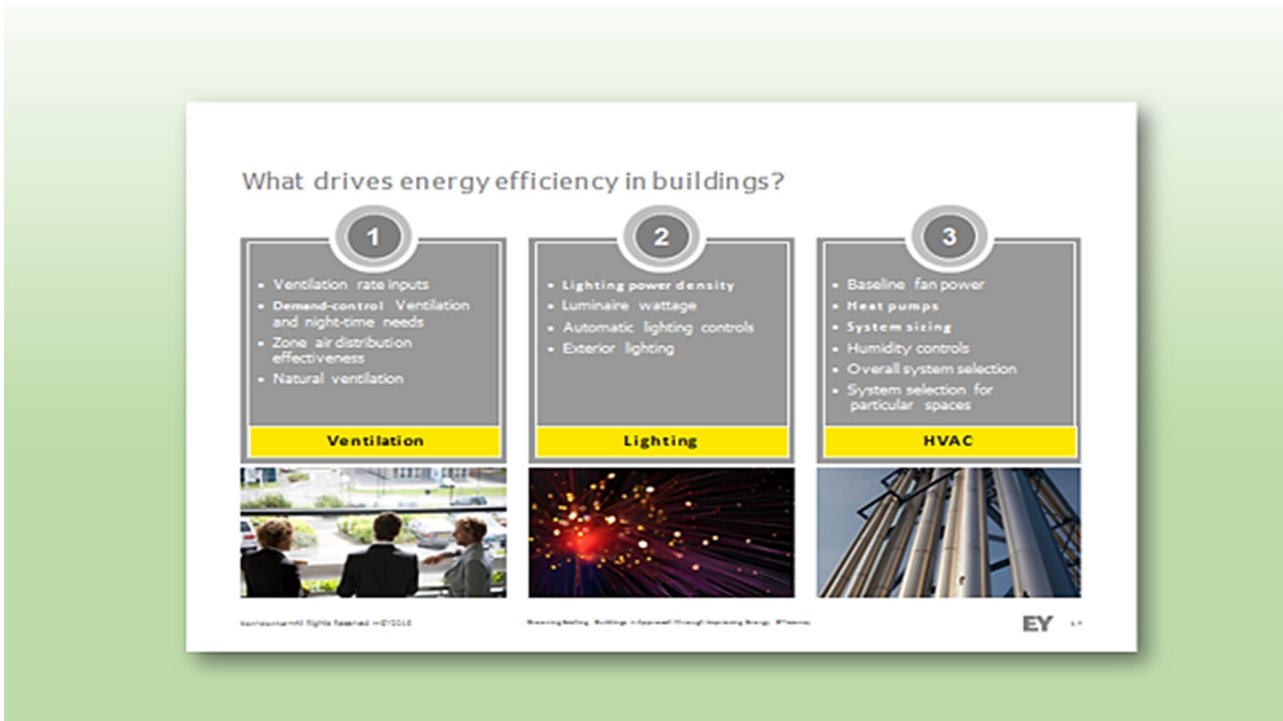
What drives energy efficiency in buildings?

1

- Ventilation rate inputs
- Demand-control Ventilation and night-time needs
- Zone air distribution effectiveness
- Natural ventilation

Ventilation

2

- Lighting power density
- Luminaire wattage
- Automatic lighting controls
- Exterior lighting

Lighting

3

- Baseline fan power
- Heat pumps
- System sizing
- Humidity controls
- Overall system selection
- System selection for particular spaces

HVAC

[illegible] All Rights Reserved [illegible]

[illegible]

EY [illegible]